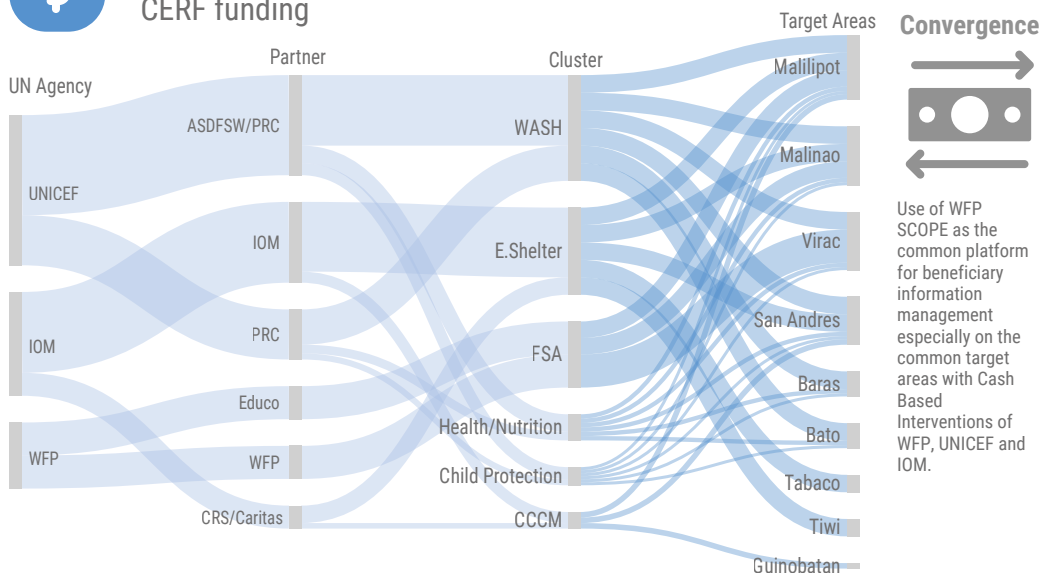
CERF funding

UN Agency

Partner

Cluster

Target Areas

Convergence

UNICEF

IOM

WFP

ASDFSW/PRC

IOM

PRC

Educo

WFP

CRS/Caritas

WASH

E.Shelter

FSA

Health/Nutrition

Child Protection

CCCM

Malilipot

Malinao

Virac

San Andres

Baras

Bato

Tabaco

Tiwi

Guinobatan

Use of WFP SCOPE as the common platform for beneficiary information management especially on the common target areas with Cash Based Interventions of WFP, UNICEF and IOM.